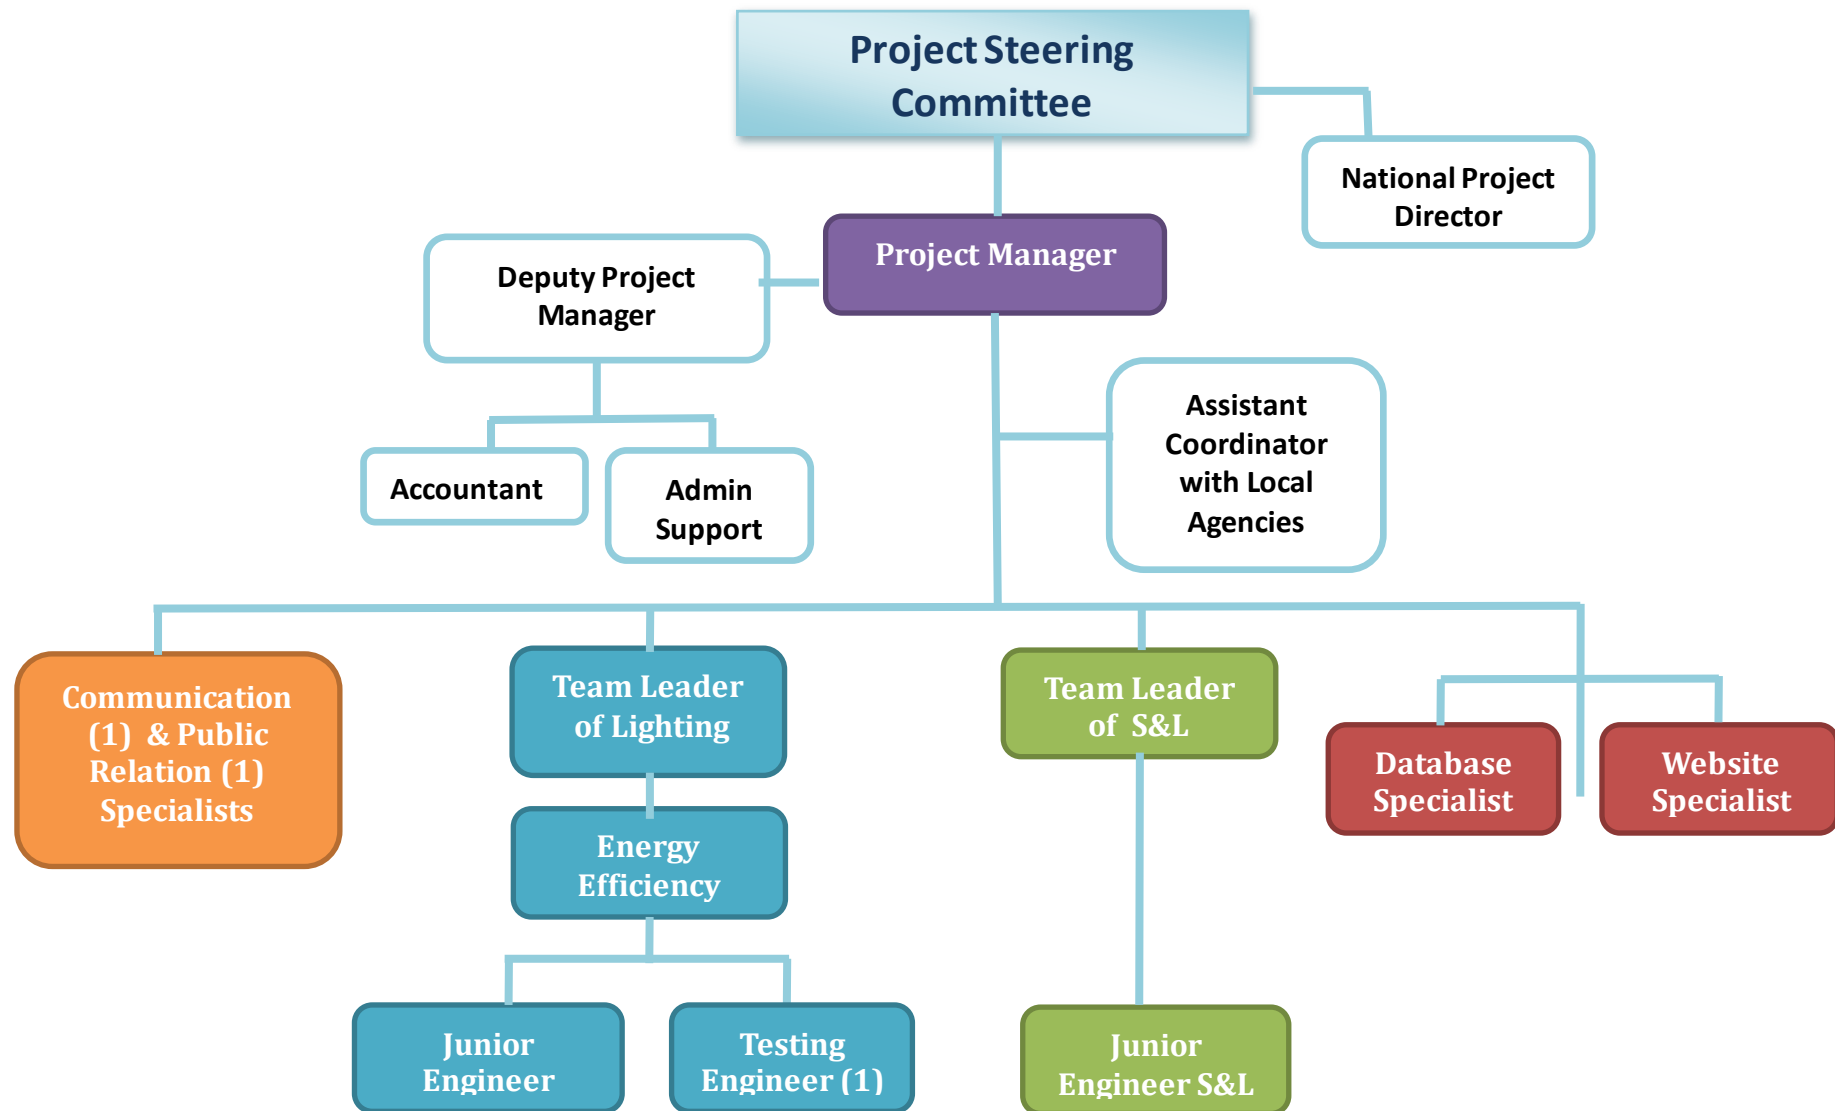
Project Steering Committee

National Project Director

Project Manager

Deputy Project Manager

Accountant

Admin Support

Assistant Coordinator with Local Agencies

Communication (1) & Public Relation (1) Specialists

Team Leader of Lighting

Energy Efficiency

Junior Engineer

Testing Engineer (1)

Team Leader of S&L

Junior Engineer S&L

Database Specialist

Website Specialist